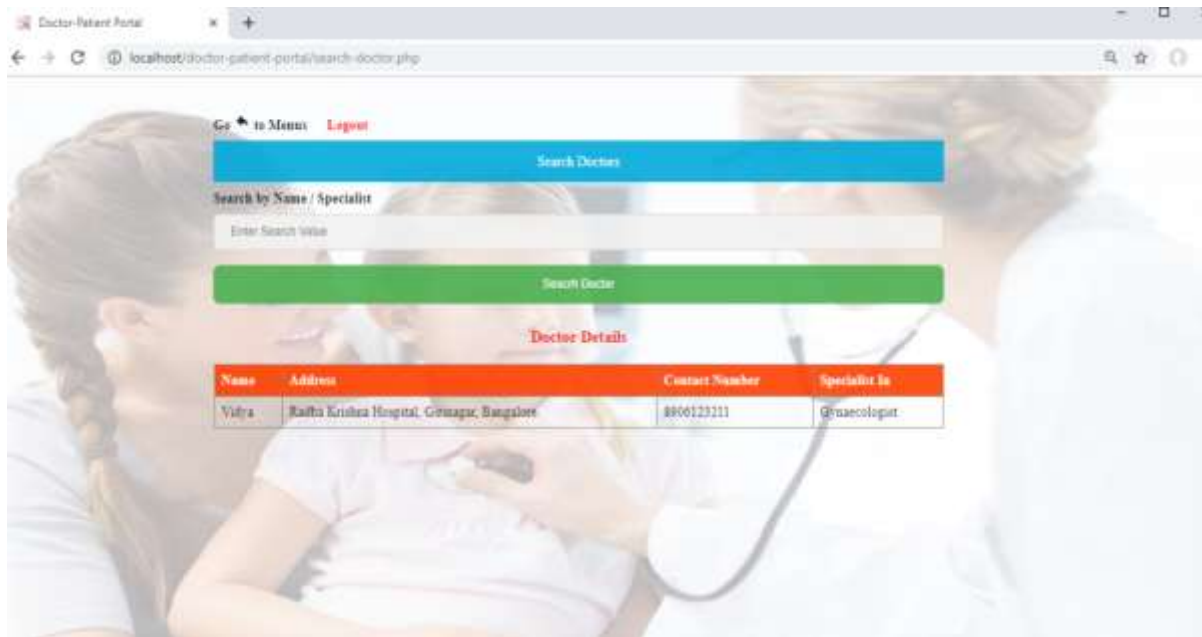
Doctor-Patient Portal

localhost/doctor-patient-portal/search-doctor.php

Go to Menus Logout

Search Doctors

Search by Name / Specialist

Enter Search Value

Search Doctor

Doctor Details

| Name | Address | Contact Number | Specialist In |
|---|---|---|---|
| Vidya | Radha Krishna Hospital, Girinagar, Bangalore | 8906123211 | Gynaecologist |